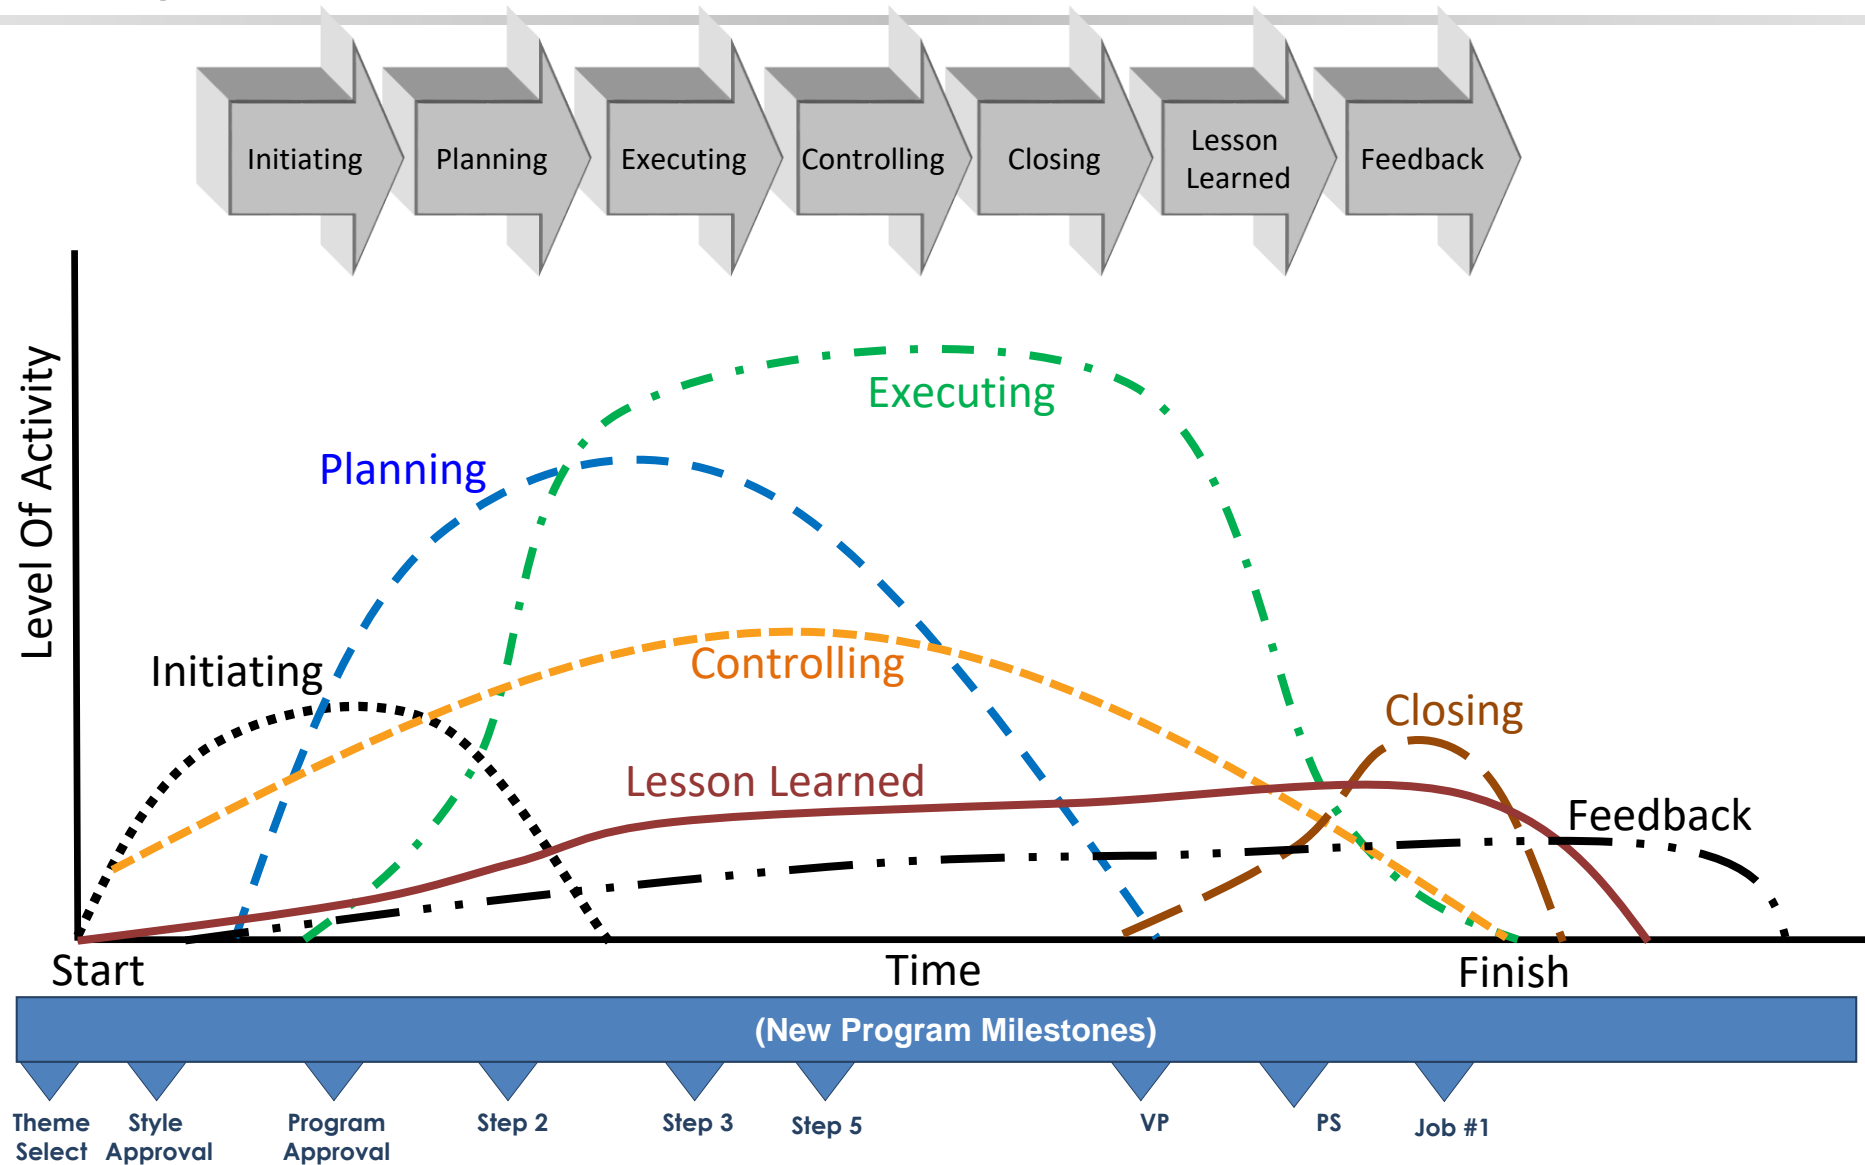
Initiating

Planning

Executing

Controlling

Closing

Lesson Learned

Feedback

Level Of Activity

Executing

Planning

Initiating

Controlling

Closing

Lesson Learned

Feedback

Start

Time

Finish

(New Program Milestones)

Theme Select

Style Approval

Program Approval

Step 2

Step 3

Step 5

VP

PS

Job #1